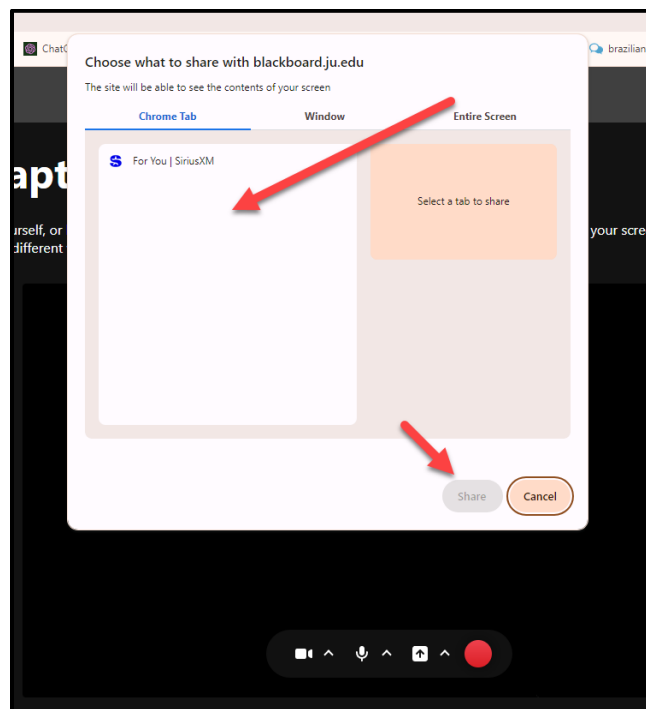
ChatG

brazilian

Choose what to share with blackboard.ju.edu

The site will be able to see the contents of your screen

Chrome Tab

Window

Entire Screen

For You | SiriusXM

Select a tab to share

apt

urself, or

different

your scre

Share

Cancel